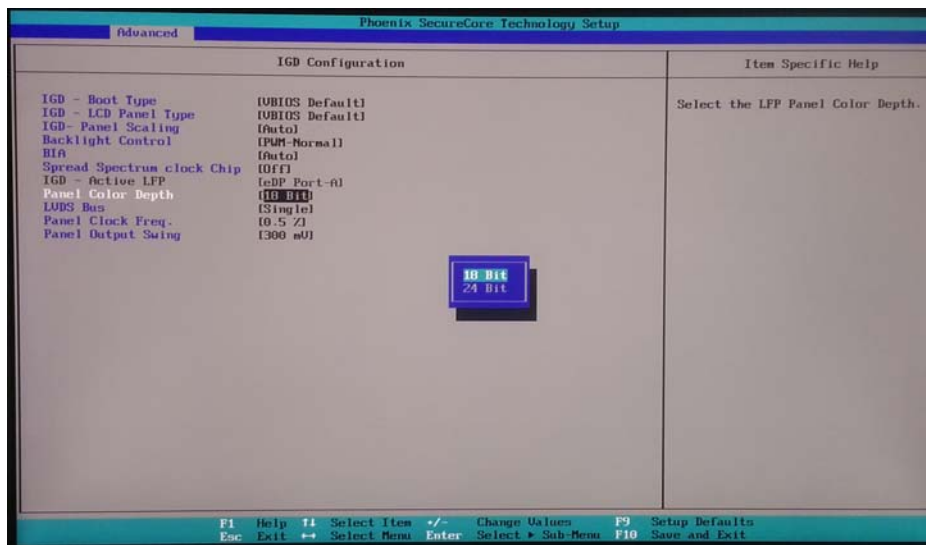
Phoenix SecureCore Technology Setup
Advanced

IGD Configuration

Item Specific Help

IGD - Boot Type [VBIOS Default]
IGD - LCD Panel Type [VBIOS Default]
IGD- Panel Scaling [Auto]
Backlight Control [PWM-Normal]
BIA [Auto]
Spread Spectrum clock Chip [Off]
IGD - Active LFP [eDP Port-A]
Panel Color Depth [18 Bit]
LVDS Bus [Single]
Panel Clock Freq. [0.5 %]
Panel Output Swing [300 mV]

Select the LFP Panel Color Depth.

18 Bit
24 Bit

F1 Help ↑↓ Select Item +/- Change Values F9 Setup Defaults
Esc Exit ↔ Select Menu Enter Select ▸ Sub-Menu F10 Save and Exit